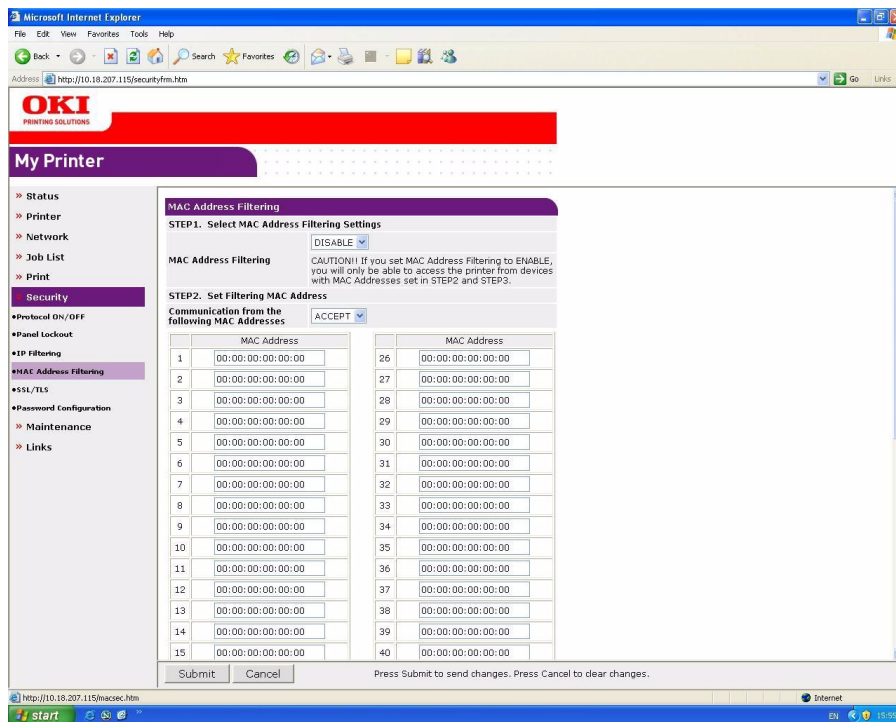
Microsoft Internet Explorer

File Edit View Favorites Tools Help

Back Search Favorites

Address http://10.18.207.115/securityfrm.htm

Go Links

OKI
PRINTING SOLUTIONS

My Printer

» Status
» Printer
» Network
» Job List
» Print
» Security
•Protocol ON/OFF
•Panel Lockout
•IP Filtering
•MAC Address Filtering
•SSL/TLS
•Password Configuration
» Maintenance
» Links

MAC Address Filtering

STEP1. Select MAC Address Filtering Settings

MAC Address Filtering

DISABLE

CAUTION!! If you set MAC Address Filtering to ENABLE, you will only be able to access the printer from devices with MAC Addresses set in STEP2 and STEP3.

STEP2. Set Filtering MAC Address

Communication from the following MAC Addresses

ACCEPT

| | MAC Address |
|---|---|
| 1 | 00:00:00:00:00:00 |
| 2 | 00:00:00:00:00:00 |
| 3 | 00:00:00:00:00:00 |
| 4 | 00:00:00:00:00:00 |
| 5 | 00:00:00:00:00:00 |
| 6 | 00:00:00:00:00:00 |
| 7 | 00:00:00:00:00:00 |
| 8 | 00:00:00:00:00:00 |
| 9 | 00:00:00:00:00:00 |
| 10 | 00:00:00:00:00:00 |
| 11 | 00:00:00:00:00:00 |
| 12 | 00:00:00:00:00:00 |
| 13 | 00:00:00:00:00:00 |
| 14 | 00:00:00:00:00:00 |
| 15 | 00:00:00:00:00:00 |

| | MAC Address |
|---|---|
| 26 | 00:00:00:00:00:00 |
| 27 | 00:00:00:00:00:00 |
| 28 | 00:00:00:00:00:00 |
| 29 | 00:00:00:00:00:00 |
| 30 | 00:00:00:00:00:00 |
| 31 | 00:00:00:00:00:00 |
| 32 | 00:00:00:00:00:00 |
| 33 | 00:00:00:00:00:00 |
| 34 | 00:00:00:00:00:00 |
| 35 | 00:00:00:00:00:00 |
| 36 | 00:00:00:00:00:00 |
| 37 | 00:00:00:00:00:00 |
| 38 | 00:00:00:00:00:00 |
| 39 | 00:00:00:00:00:00 |
| 40 | 00:00:00:00:00:00 |

Submit Cancel Press Submit to send changes. Press Cancel to clear changes.

http://10.18.207.115/macsec.htm

Internet

start

EN 15:55